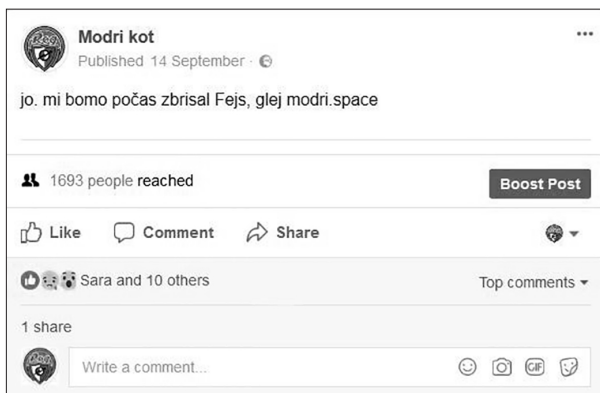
Modri kot
Published 14 September ·

jo. mi bomo počas zbrisal Fejs, glej modri.space

1693 people reached

Boost Post

Like Comment Share

Sara and 10 others

Top comments

1 share

Write a comment...

GIF